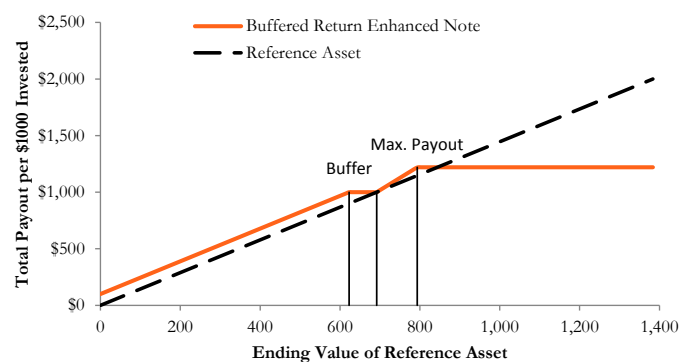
Buffered Return Enhanced Note
Reference Asset

$2,500
$2,000
$1,500
$1,000
$500
$0

Total Payout per $1000 Invested

Max. Payout
Buffer

0 200 400 600 800 1,000 1,200 1,400

Ending Value of Reference Asset